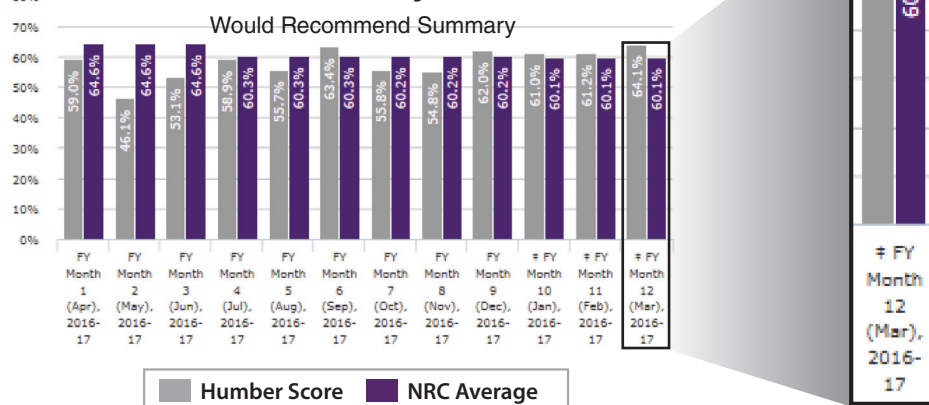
Would Recommend Summary

70%
60%
50%
40%
30%
20%
10%
0%

| | FY Month 1 (Apr), 2016-17 | FY Month 2 (May), 2016-17 | FY Month 3 (Jun), 2016-17 | FY Month 4 (Jul), 2016-17 | FY Month 5 (Aug), 2016-17 | FY Month 6 (Sep), 2016-17 | FY Month 7 (Oct), 2016-17 | FY Month 8 (Nov), 2016-17 | FY Month 9 (Dec), 2016-17 | ‡ FY Month 10 (Jan), 2016-17 | ‡ FY Month 11 (Feb), 2016-17 | ‡ FY Month 12 (Mar), 2016-17 |
|---|---|---|---|---|---|---|---|---|---|---|---|---|
| Humber Score | 59.0% | 46.1% | 53.1% | 58.9% | 55.7% | 63.4% | 55.8% | 54.8% | 62.0% | 61.0% | 61.2% | 64.1% |
| NRC Average | 64.6% | 64.6% | 64.6% | 60.3% | 60.3% | 60.3% | 60.2% | 60.2% | 60.2% | 60.1% | 60.1% | 60.1% |

Humber Score NRC Average

60

‡ FY Month 12 (Mar), 2016-17